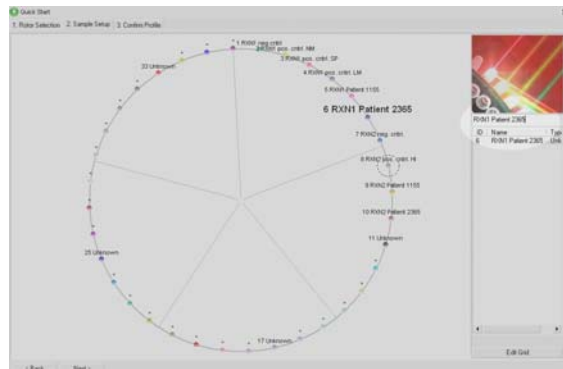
Quick Start
1. Rotor Selection 2. Sample Setup 3. Confirm Profile

1 RXN1 neg. cntrl
2 RXN1 pos. cntrl. NM
3 RXN1 pos. cntrl. SP
4 RXN1 pos. cntrl. LM
5 RXN1 Patient 1155
6 RXN1 Patient 2365
7 RXN2 neg. cntrl
8 RXN2 pos. cntrl. HI
9 RXN2 Patient 1155
10 RXN2 Patient 2365
11 Unknown
17 Unknown
25 Unknown
33 Unknown

RXN1 Patient 2365

| ID | Name | Typ |
|---|---|---|
| 6 | RXN1 Patient 2365 | Unk |

Edit Grid

< Back Next >